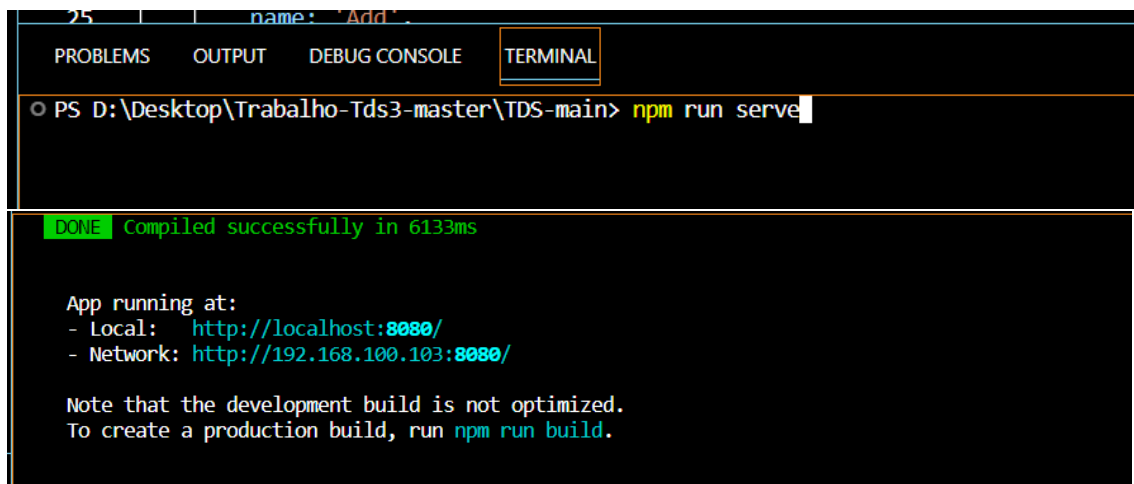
25 name: 'Add',

PROBLEMS OUTPUT DEBUG CONSOLE TERMINAL

PS D:\Desktop\Trabalho-Tds3-master\TDS-main> npm run serve

DONE Compiled successfully in 6133ms

App running at:
- Local: http://localhost:8080/
- Network: http://192.168.100.103:8080/

Note that the development build is not optimized.
To create a production build, run npm run build.